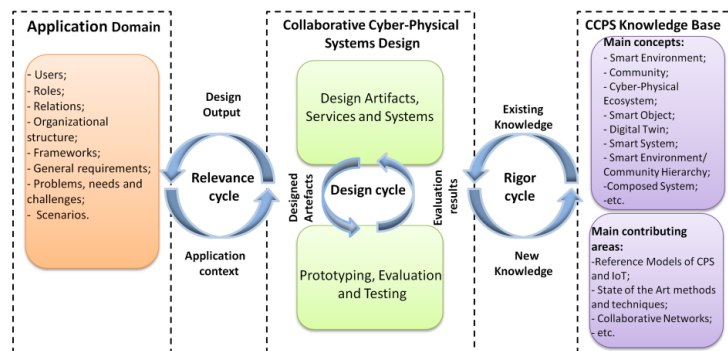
Application Domain

- Users;
- Roles;
- Relations;
- Organizational structure;
- Frameworks;
- General requirements;
- Problems, needs and challenges;
- Scenarios.

Design Output

Relevance cycle

Application context

Collaborative Cyber-Physical Systems Design

Design Artifacts, Services and Systems

Designed Artefacts

Design cycle

Evaluation results

Prototyping, Evaluation and Testing

Existing Knowledge

Rigor cycle

New Knowledge

CCPS Knowledge Base

Main concepts:
- Smart Environment;
- Community;
- Cyber-Physical Ecosystem;
- Smart Object;
- Digital Twin;
- Smart System;
- Smart Environment/ Community Hierarchy;
-Composed System;
-etc.

Main contributing areas:
-Reference Models of CPS and IoT;
- State of the Art methods and techniques;
- Collaborative Networks;
- etc.